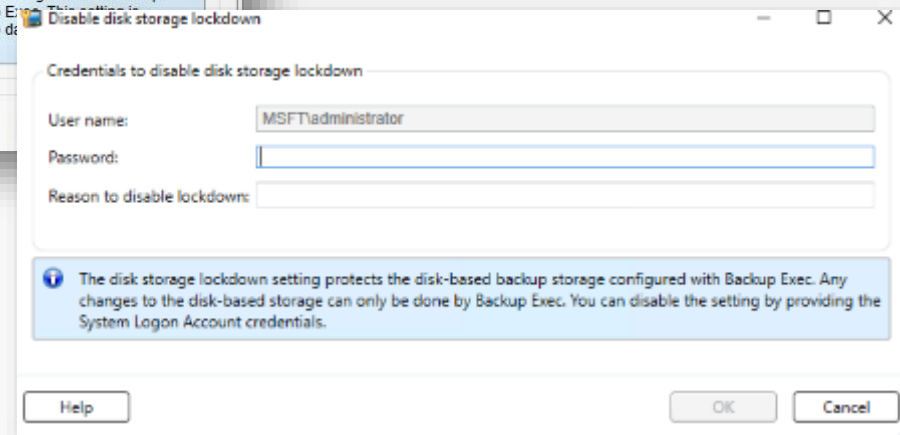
Exec. This setting is
da

Disable disk storage lockdown

Credentials to disable disk storage lockdown

User name: MSFT\administrator

Password:

Reason to disable lockdown:

The disk storage lockdown setting protects the disk-based backup storage configured with Backup Exec. Any changes to the disk-based storage can only be done by Backup Exec. You can disable the setting by providing the System Logon Account credentials.

Help

OK

Cancel